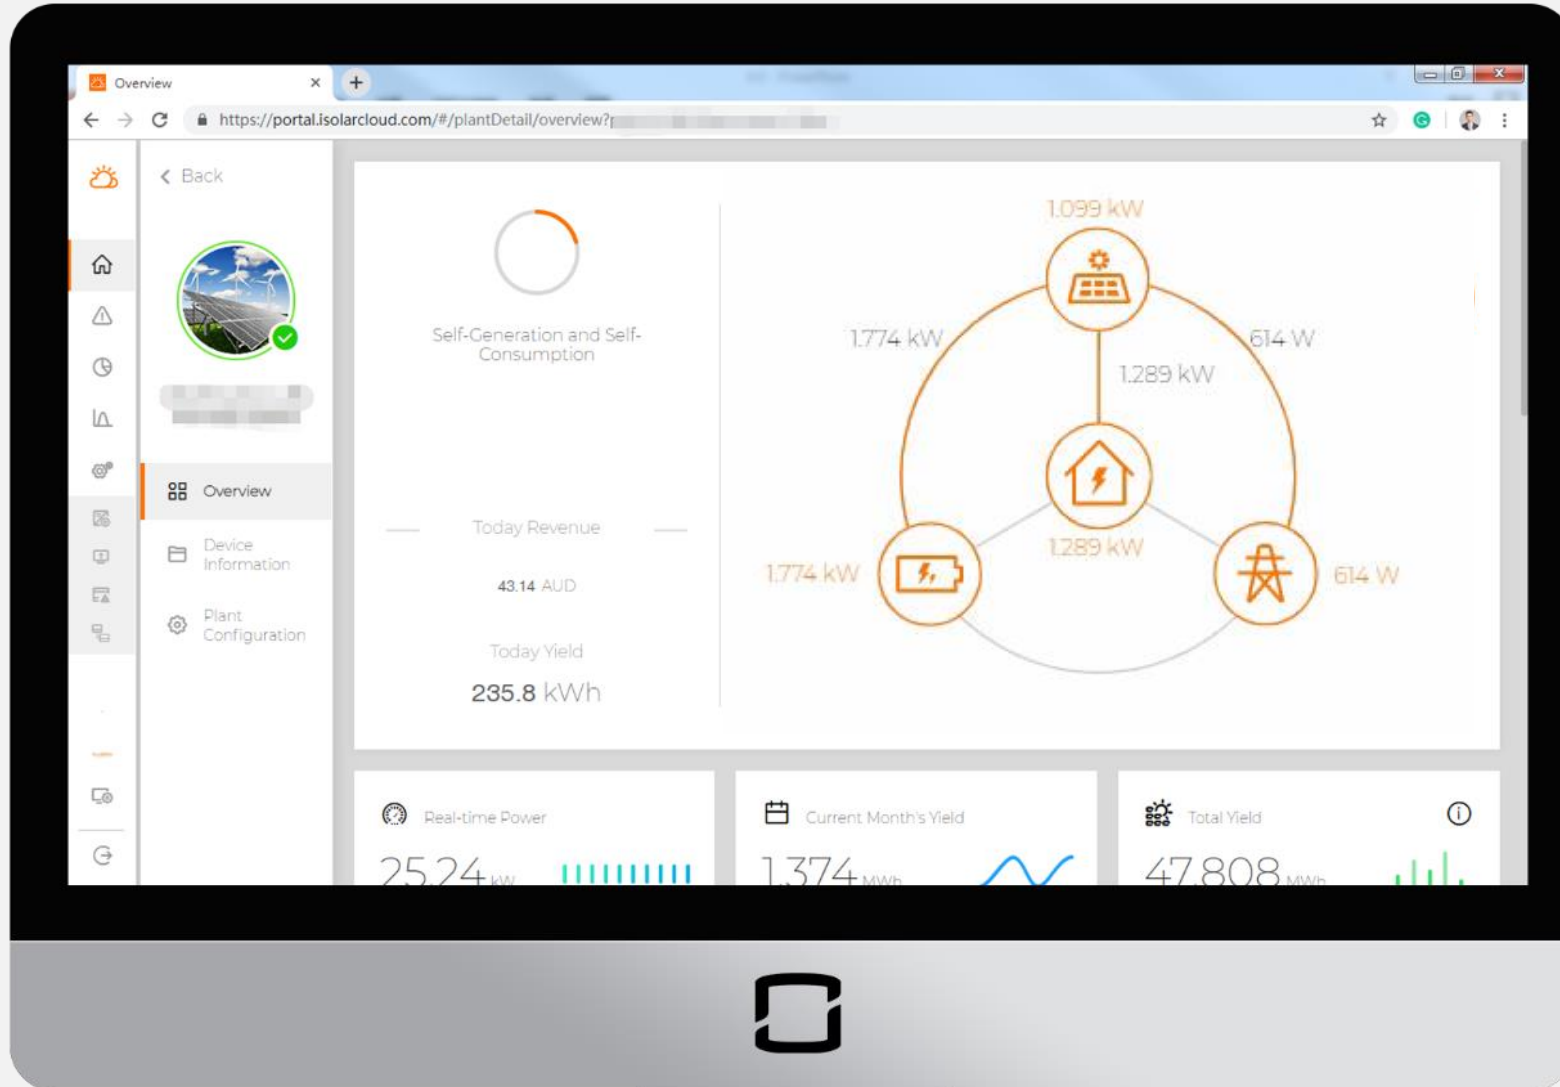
Overview

https://portal.isolarcloud.com/#/plantDetail/overview?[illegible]

Back

Overview

Device Information

Plant Configuration

Self-Generation and Self-Consumption

Today Revenue

43.14 AUD

Today Yield

235.8 kWh

1.099 kW

1.774 kW

614 W

1.289 kW

1.289 kW

1.774 kW

614 W

Real-time Power

25.24 kW

Current Month's Yield

1,374 MWh

Total Yield

47,808 MWh